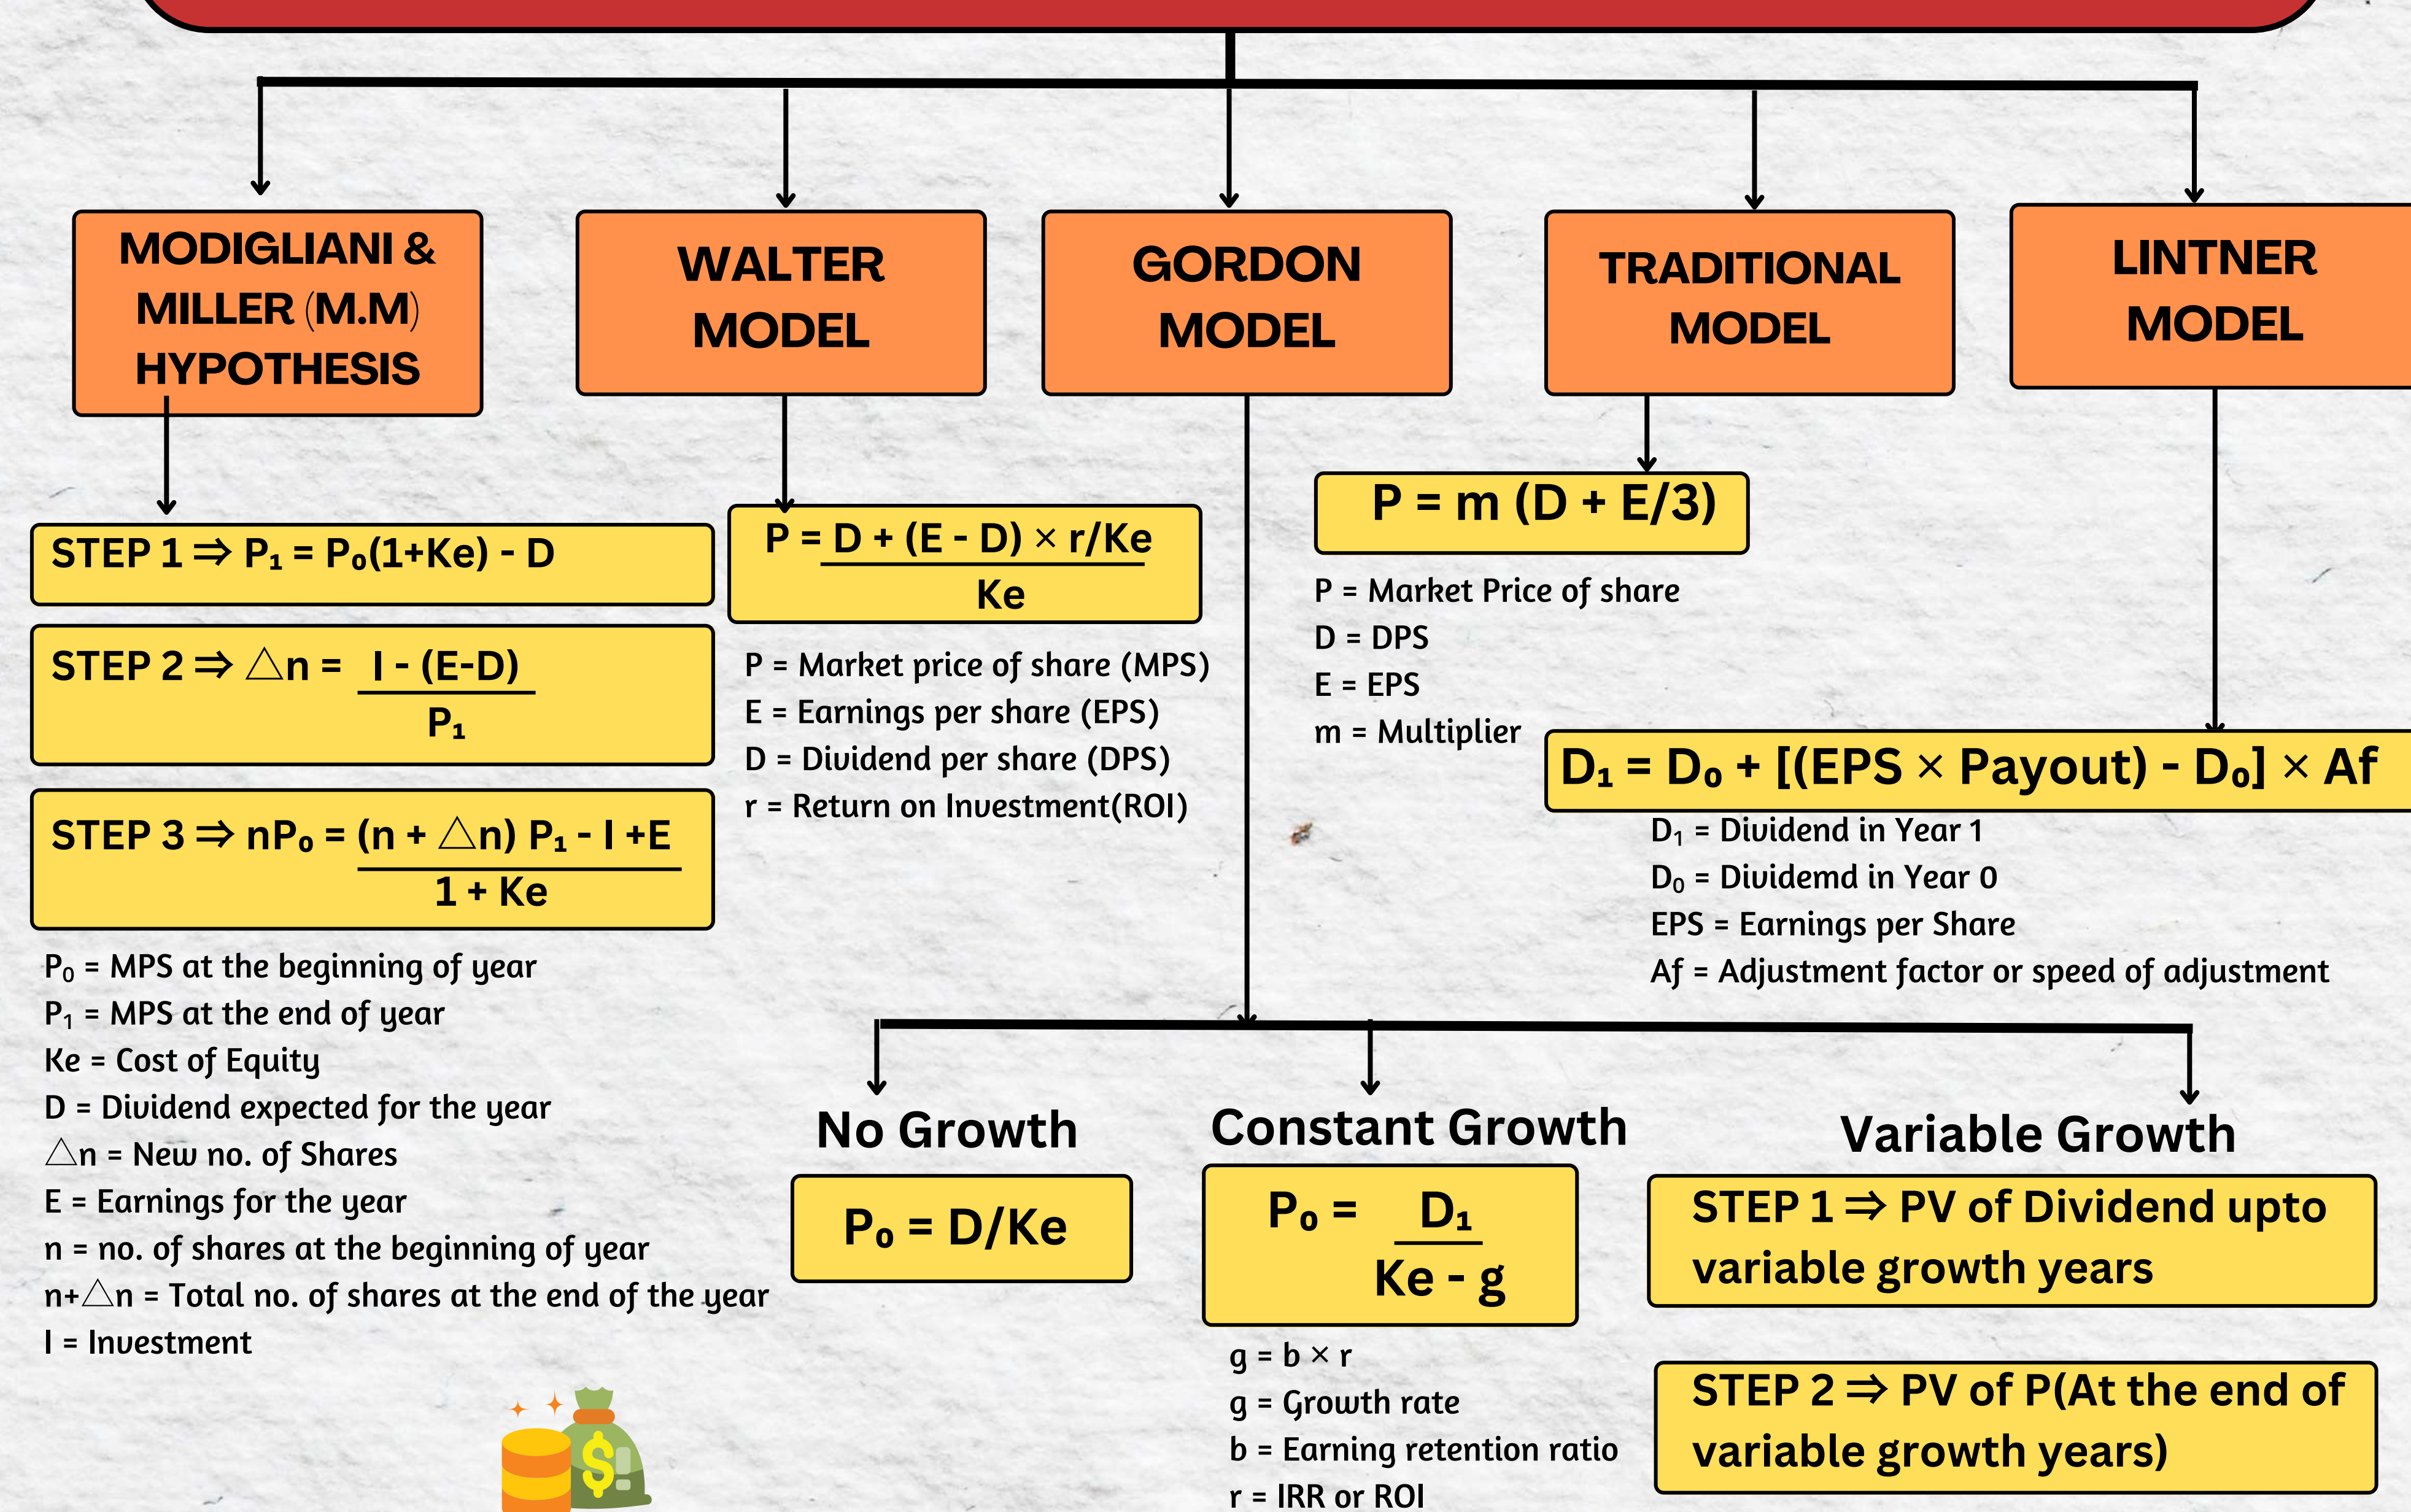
MODIGLIANI & MILLER (M.M) HYPOTHESIS

WALTER MODEL

GORDON MODEL

TRADITIONAL MODEL

LINTNER MODEL

STEP 1 ⇒ $P_1 = P_0(1+Ke) - D$

STEP 2 ⇒ $\triangle n = \frac{I - (E-D)}{P_1}$

STEP 3 ⇒ $nP_0 = \frac{(n + \triangle n) P_1 - I + E}{1 + Ke}$

$P_0$ = MPS at the beginning of year
$P_1$ = MPS at the end of year
Ke = Cost of Equity
D = Dividend expected for the year
$\triangle n$ = New no. of Shares
E = Earnings for the year
n = no. of shares at the beginning of year
n+$\triangle$n = Total no. of shares at the end of the year
I = Investment

$P = \frac{D + (E - D) \times r/Ke}{Ke}$

P = Market price of share (MPS)
E = Earnings per share (EPS)
D = Dividend per share (DPS)
r = Return on Investment(ROI)

P = m (D + E/3)

P = Market Price of share
D = DPS
E = EPS
m = Multiplier

$D_1 = D_0 + [(EPS \times Payout) - D_0] \times Af$

$D_1$ = Dividend in Year 1
$D_0$ = Dividemd in Year 0
EPS = Earnings per Share
Af = Adjustment factor or speed of adjustment

No Growth

$P_0 = D/Ke$

Constant Growth

$P_0 = \frac{D_1}{Ke - g}$

g = b × r
g = Growth rate
b = Earning retention ratio
r = IRR or ROI

Variable Growth

STEP 1 ⇒ PV of Dividend upto variable growth years

STEP 2 ⇒ PV of P(At the end of variable growth years)

$